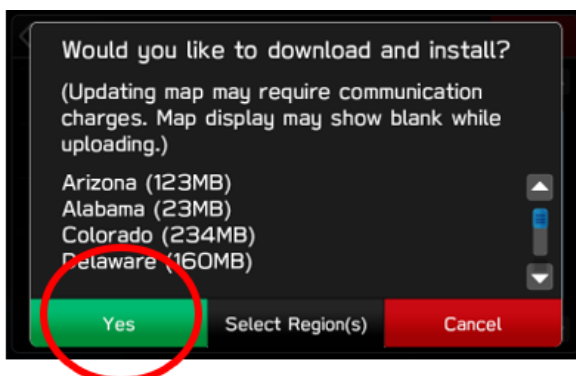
Would you like to download and install?

(Updating map may require communication charges. Map display may show blank while uploading.)

Arizona (123MB)
Alabama (23MB)
Colorado (234MB)
Delaware (160MB)

Yes
Select Region(s)
Cancel